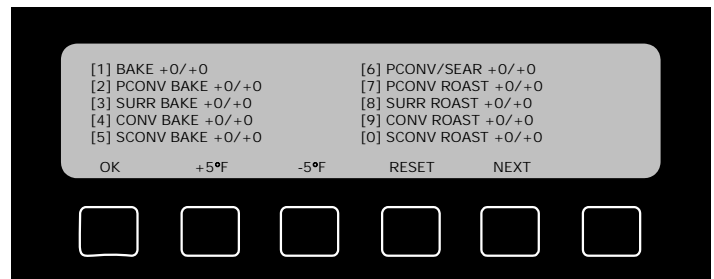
[1] BAKE +0/+0
[2] PCONV BAKE +0/+0
[3] SURR BAKE +0/+0
[4] CONV BAKE +0/+0
[5] SCONV BAKE +0/+0

[6] PCONV/SEAR +0/+0
[7] PCONV ROAST +0/+0
[8] SURR ROAST +0/+0
[9] CONV ROAST +0/+0
[0] SCONV ROAST +0/+0

OK +5°F -5°F RESET NEXT